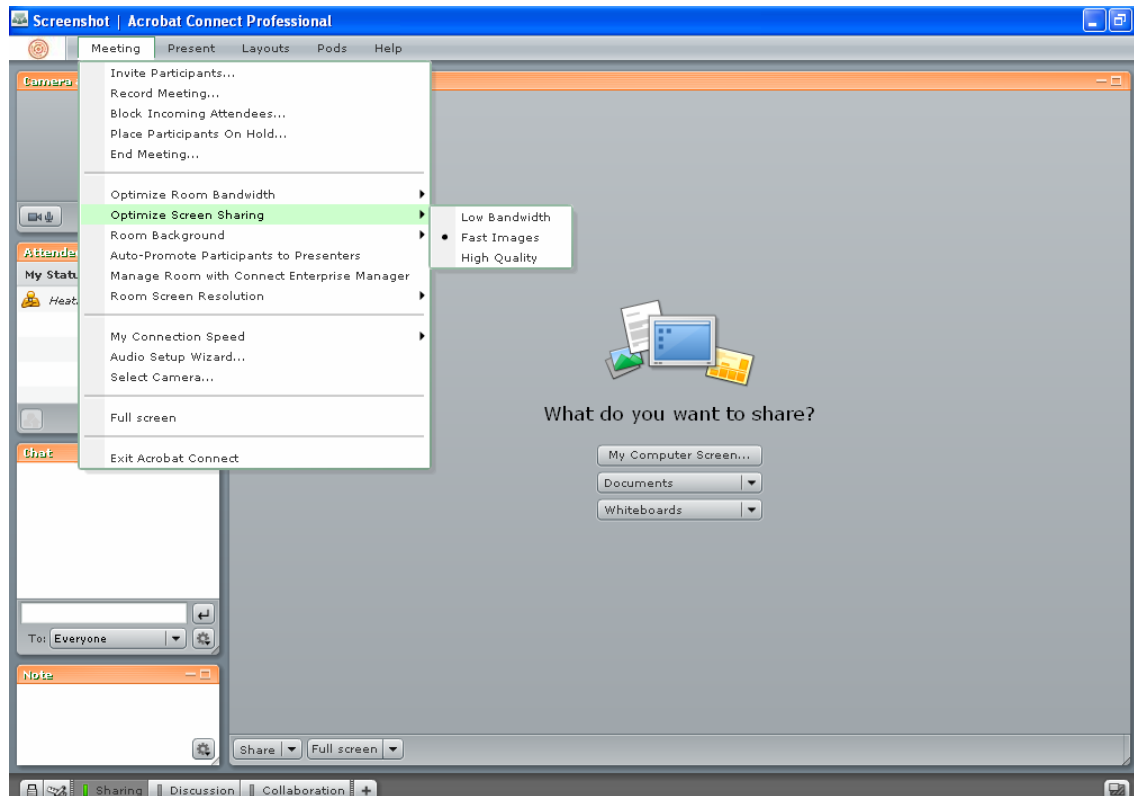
Screenshot | Acrobat Connect Professional

Meeting Present Layouts Pods Help

Camera

Invite Participants...
Record Meeting...
Block Incoming Attendees...
Place Participants On Hold...
End Meeting...

Optimize Room Bandwidth
Optimize Screen Sharing
Room Background
Auto-Promote Participants to Presenters
Manage Room with Connect Enterprise Manager
Room Screen Resolution

My Connection Speed
Audio Setup Wizard...
Select Camera...

Full screen

Exit Acrobat Connect

Low Bandwidth
Fast Images
High Quality

Attende
My Statu
Heat

Chat

To: Everyone

Note

What do you want to share?

My Computer Screen...
Documents
Whiteboards

Share Full screen

Sharing Discussion Collaboration +